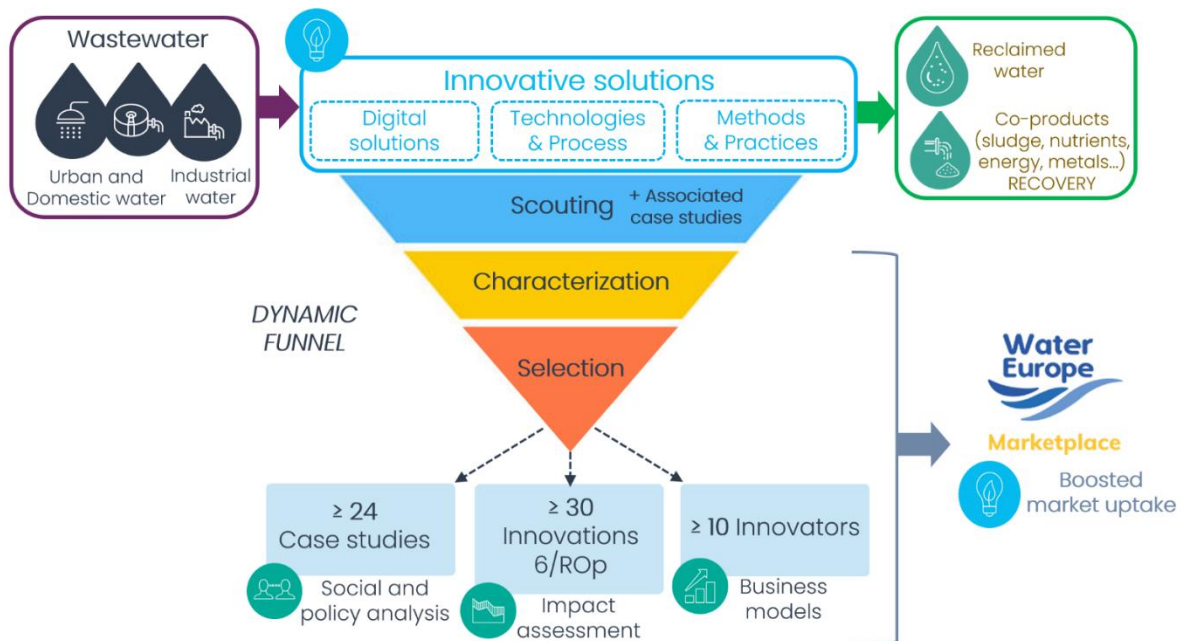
Wastewater

Urban and Domestic water

Industrial water

Innovative solutions

Digital solutions

Technologies & Process

Methods & Practices

Reclaimed water

Co-products (sludge, nutrients, energy, metals...) RECOVERY

Scouting

+ Associated case studies

Characterization

DYNAMIC FUNNEL

Selection

≥ 24 Case studies

≥ 30 Innovations 6/ROp

≥ 10 Innovators

Social and policy analysis

Impact assessment

Business models

Water Europe

Marketplace

Boosted market uptake